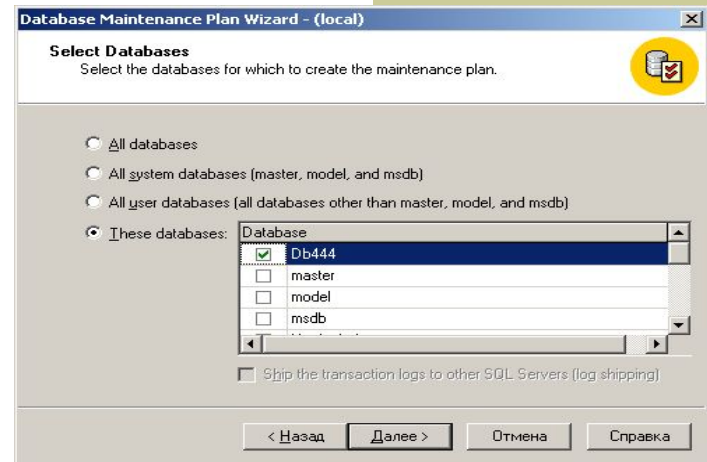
Database Maintenance Plan Wizard - (local)

Select Databases
Select the databases for which to create the maintenance plan.

All databases

All system databases (master, model, and msdb)

All user databases (all databases other than master, model, and msdb)

These databases:

| | Database |
|---|---|
| ☑ | Db444 |
| ☐ | master |
| ☐ | model |
| ☐ | msdb |

Ship the transaction logs to other SQL Servers (log shipping)

< Назад | Далее > | Отмена | Справка